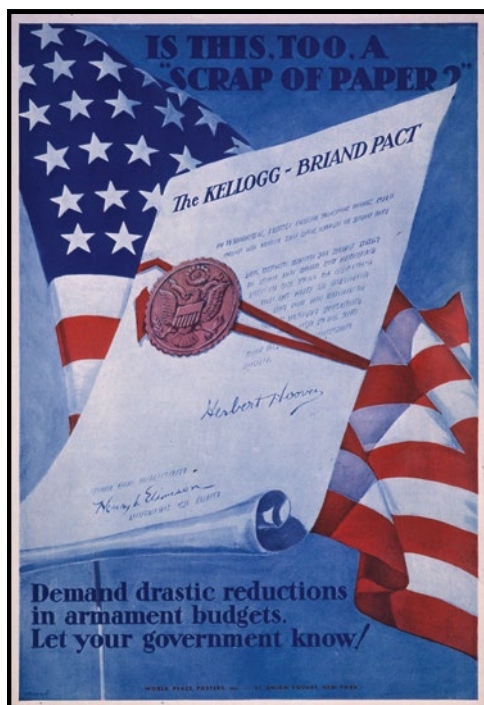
IS THIS, TOO, A "SCRAP OF PAPER?"

The KELLOGG - BRIAND PACT

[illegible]

Herbert Hoover

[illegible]
Henry L. Stimson
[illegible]

Demand drastic reductions in armament budgets. Let your government know!

WORLD PEACE POSTERS INC. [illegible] UNION SQUARE NEW YORK